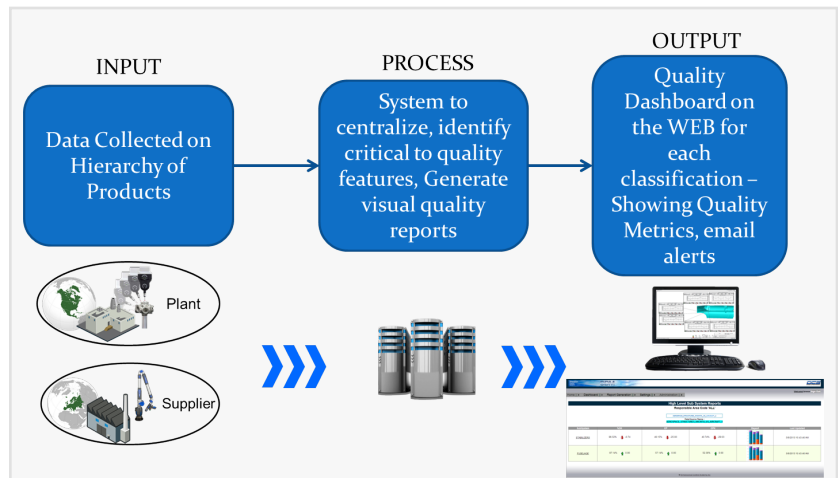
INPUT

Data Collected on Hierarchy of Products

PROCESS

System to centralize, identify critical to quality features, Generate visual quality reports

OUTPUT

Quality Dashboard on the WEB for each classification – Showing Quality Metrics, email alerts

Plant

Supplier

High Level Sub System Reports

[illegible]